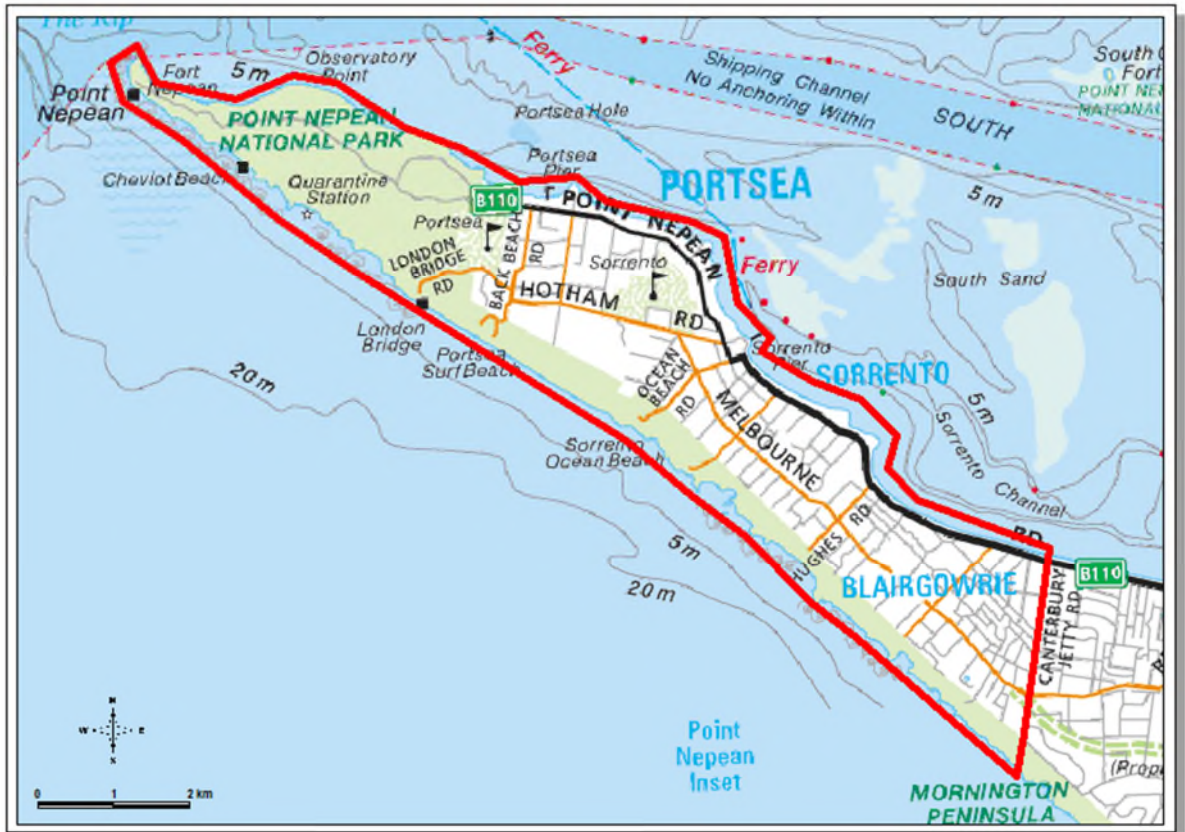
The Rip

Point Nepean

Fort Nepean

5 m

Observatory Point

Ferry

Shipping Channel No Anchoring Within

SOUTH

South Fort

POINT NEPEAN NATIONAL PARK

Portsea Hole

POINT NEPEAN NATIONAL PARK

Cheviot Beach

Quarantine Station

Portsea Pier

PORTSEA

5 m

B110

POINT NEPEAN

Portsea

LONDON BRIDGE RD

BACK BEACH RD

Sorrento

HOTHAM RD

Ferry

South Sand

London Bridge

Portsea Surf Beach

Sorrento Pier

SORRENTO

20 m

OCEAN BEACH RD

MELBOURNE

5 m

Sorrento Channel

Sorrento Ocean Beach

RD

HUGHES RD

5 m

20 m

BLAIRGOWRIE

B110

CANTERBURY JETTY RD

Point Nepean Inset

(Prop

N W E S

0 1 2 km

MORNINGTON PENINSULA